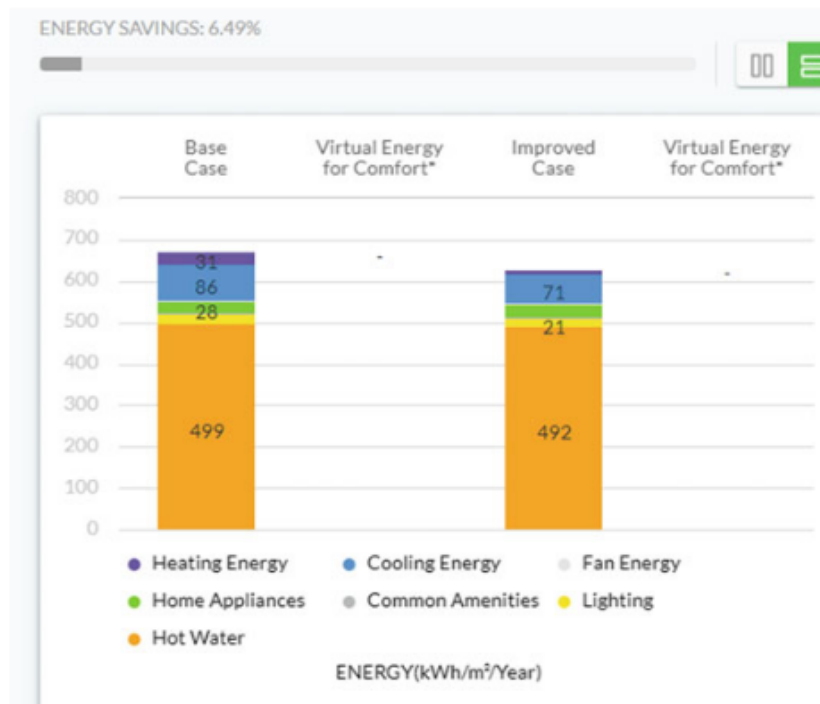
ENERGY SAVINGS: 6.49%

Base Case

Virtual Energy for Comfort*

Improved Case

Virtual Energy for Comfort*

800
700
600
500
400
300
200
100
0

31
86
28
499

-

71
21
492

-

Heating Energy
Cooling Energy
Fan Energy
Home Appliances
Common Amenities
Lighting
Hot Water

ENERGY(kWh/m²/Year)